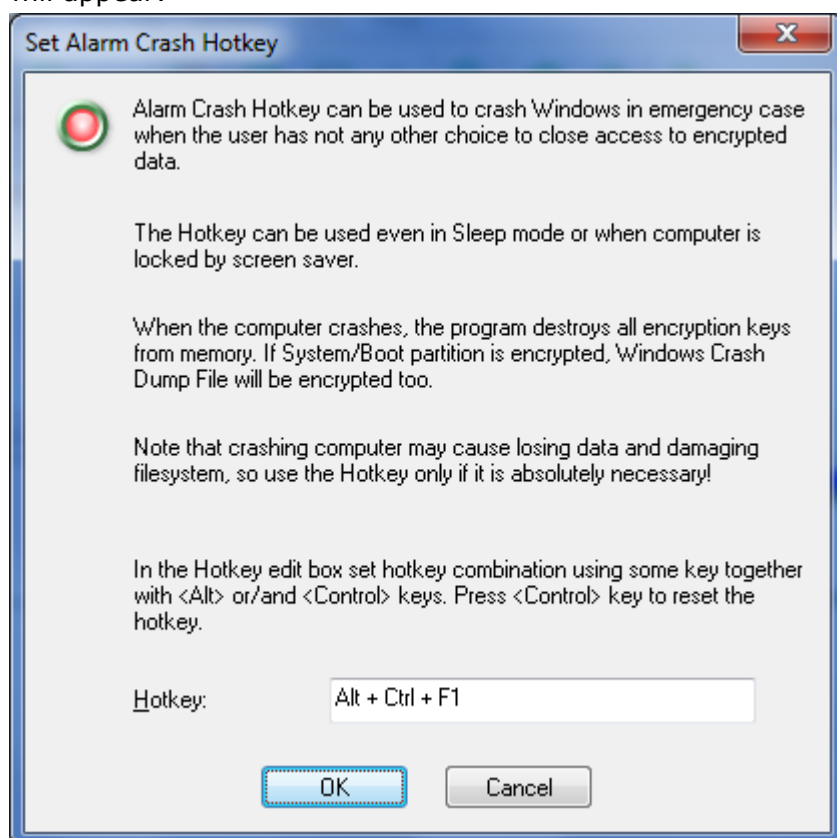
will appear:

Set Alarm Crash Hotkey

Alarm Crash Hotkey can be used to crash Windows in emergency case when the user has not any other choice to close access to encrypted data.

The Hotkey can be used even in Sleep mode or when computer is locked by screen saver.

When the computer crashes, the program destroys all encryption keys from memory. If System/Boot partition is encrypted, Windows Crash Dump File will be encrypted too.

Note that crashing computer may cause losing data and damaging filesystem, so use the Hotkey only if it is absolutely necessary!

In the Hotkey edit box set hotkey combination using some key together with <Alt> or/and <Control> keys. Press <Control> key to reset the hotkey.

Hotkey: Alt + Ctrl + F1

OK Cancel